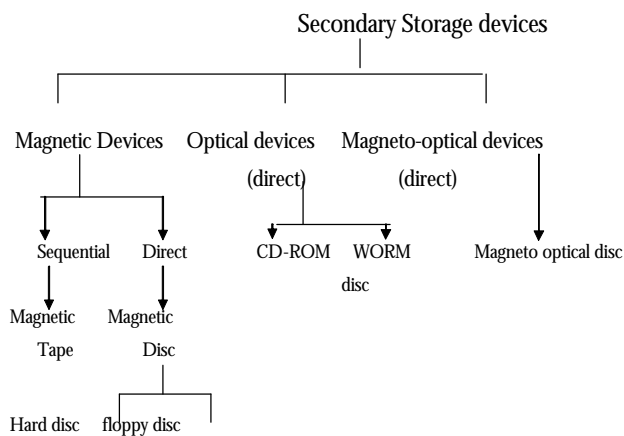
Secondary Storage devices

Magnetic Devices

Optical devices

(direct)

Magneto-optical devices

(direct)

Sequential

Direct

CD-ROM

WORM

disc

Magneto optical disc

Magnetic

Tape

Magnetic

Disc

Hard disc

floppy disc